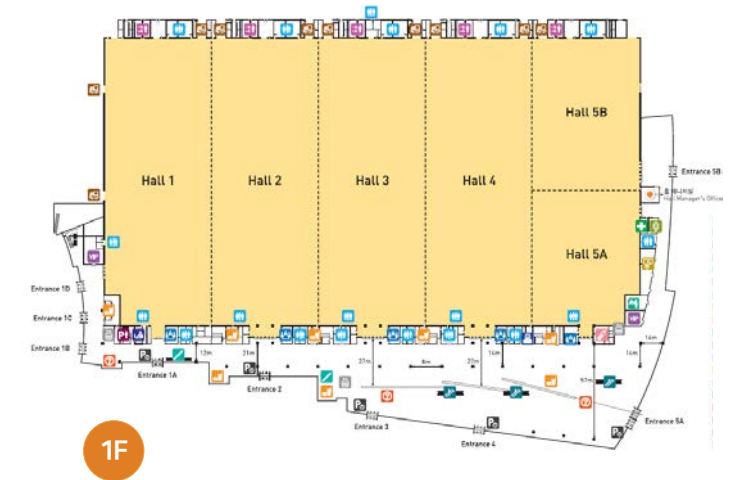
Hall 1

Hall 2

Hall 3

Hall 4

Hall 5B

Hall 5A

Entrance 5B

Hall Manager's Office

Entrance 1D

Entrance 1C

Entrance 1B

Entrance 1A

Entrance 2

Entrance 3

Entrance 4

Entrance 5A

12m

21m

21m

8m

21m

14m

14m

1F